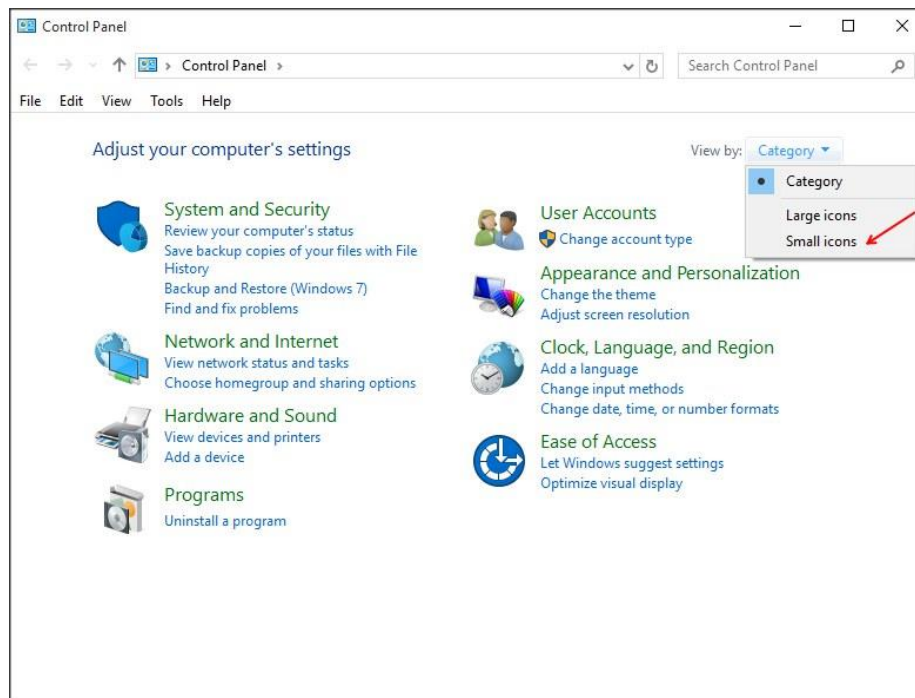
Control Panel

Control Panel ›

Search Control Panel

File Edit View Tools Help

Adjust your computer's settings

View by: Category ▾

Category
Large icons
Small icons

System and Security
Review your computer's status
Save backup copies of your files with File History
Backup and Restore (Windows 7)
Find and fix problems

Network and Internet
View network status and tasks
Choose homegroup and sharing options

Hardware and Sound
View devices and printers
Add a device

Programs
Uninstall a program

User Accounts
Change account type

Appearance and Personalization
Change the theme
Adjust screen resolution

Clock, Language, and Region
Add a language
Change input methods
Change date, time, or number formats

Ease of Access
Let Windows suggest settings
Optimize visual display